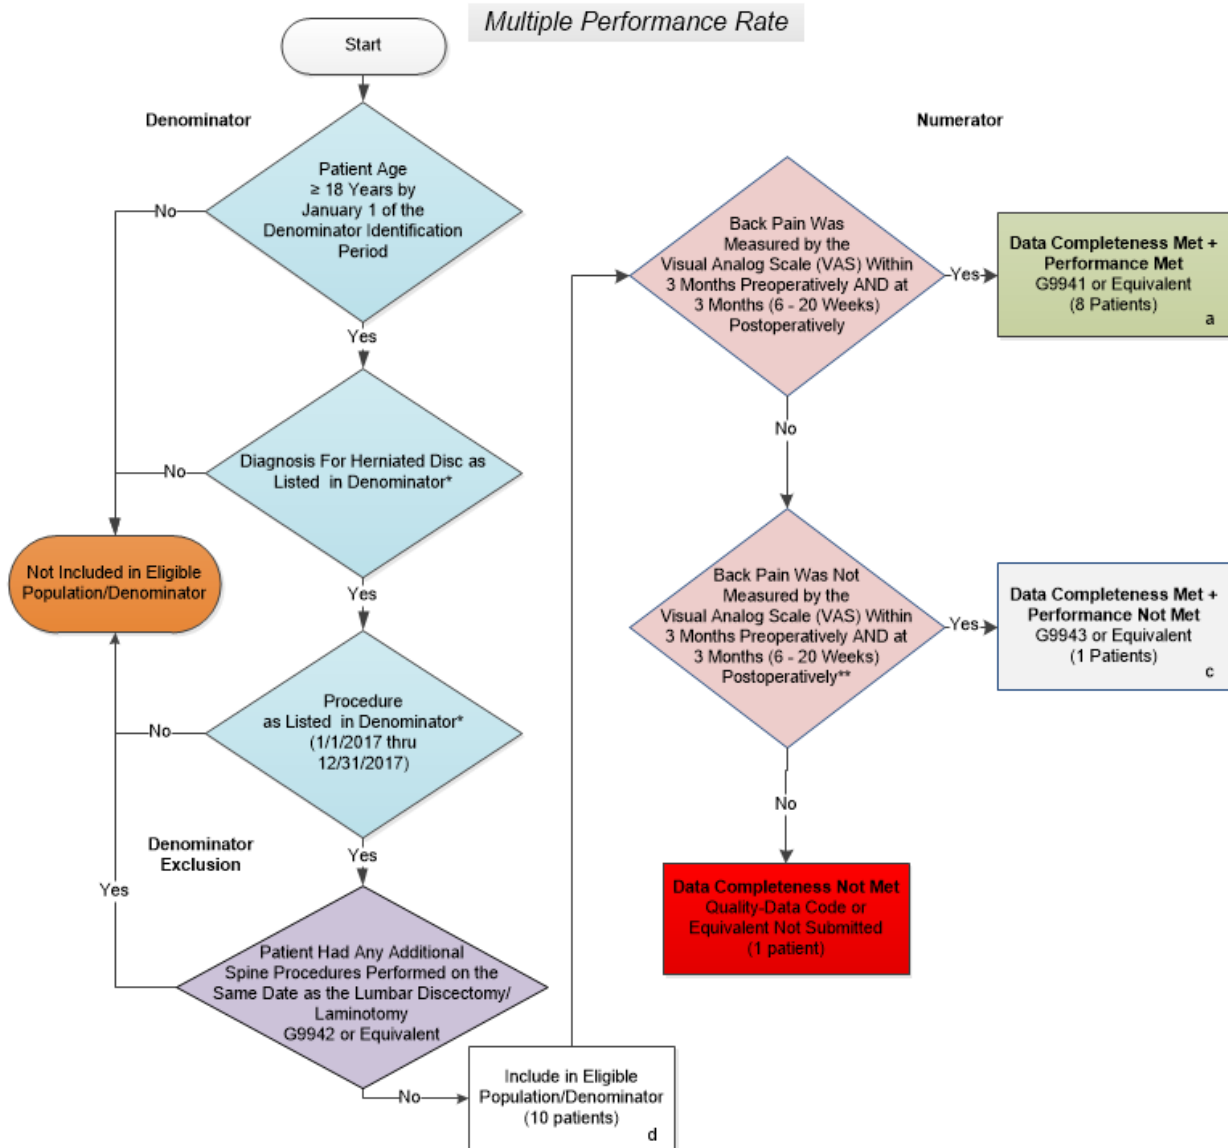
Multiple Performance Rate

Start

Denominator

Numerator

Patient Age ≥ 18 Years by January 1 of the Denominator Identification Period

No

Yes

Diagnosis For Herniated Disc as Listed in Denominator*

No

Yes

Not Included in Eligible Population/Denominator

Procedure as Listed in Denominator* (1/1/2017 thru 12/31/2017)

No

Yes

Denominator Exclusion

Yes

Patient Had Any Additional Spine Procedures Performed on the Same Date as the Lumbar Discectomy/ Laminotomy G9942 or Equivalent

No

Include in Eligible Population/Denominator (10 patients)
d

Back Pain Was Measured by the Visual Analog Scale (VAS) Within 3 Months Preoperatively AND at 3 Months (6 - 20 Weeks) Postoperatively

Yes

Data Completeness Met + Performance Met
G9941 or Equivalent
(8 Patients)
a

No

Back Pain Was Not Measured by the Visual Analog Scale (VAS) Within 3 Months Preoperatively AND at 3 Months (6 - 20 Weeks) Postoperatively**

Yes

Data Completeness Met + Performance Not Met
G9943 or Equivalent
(1 Patients)
c

No

Data Completeness Not Met
Quality-Data Code or Equivalent Not Submitted
(1 patient)